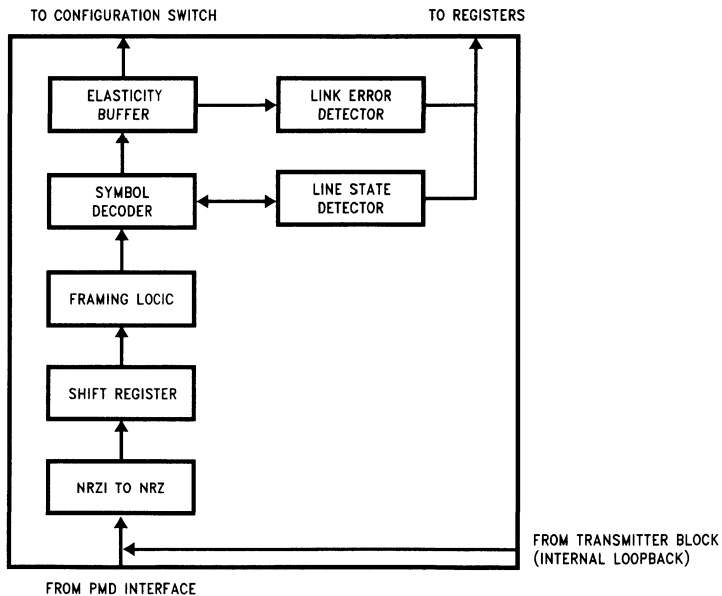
TO CONFIGURATION SWITCH

TO REGISTERS

ELASTICITY BUFFER

LINK ERROR DETECTOR

SYMBOL DECODER

LINE STATE DETECTOR

FRAMING LOCIC

SHIFT REGISTER

NRZI TO NRZ

FROM TRANSMITTER BLOCK (INTERNAL LOOPBACK)

FROM PMD INTERFACE